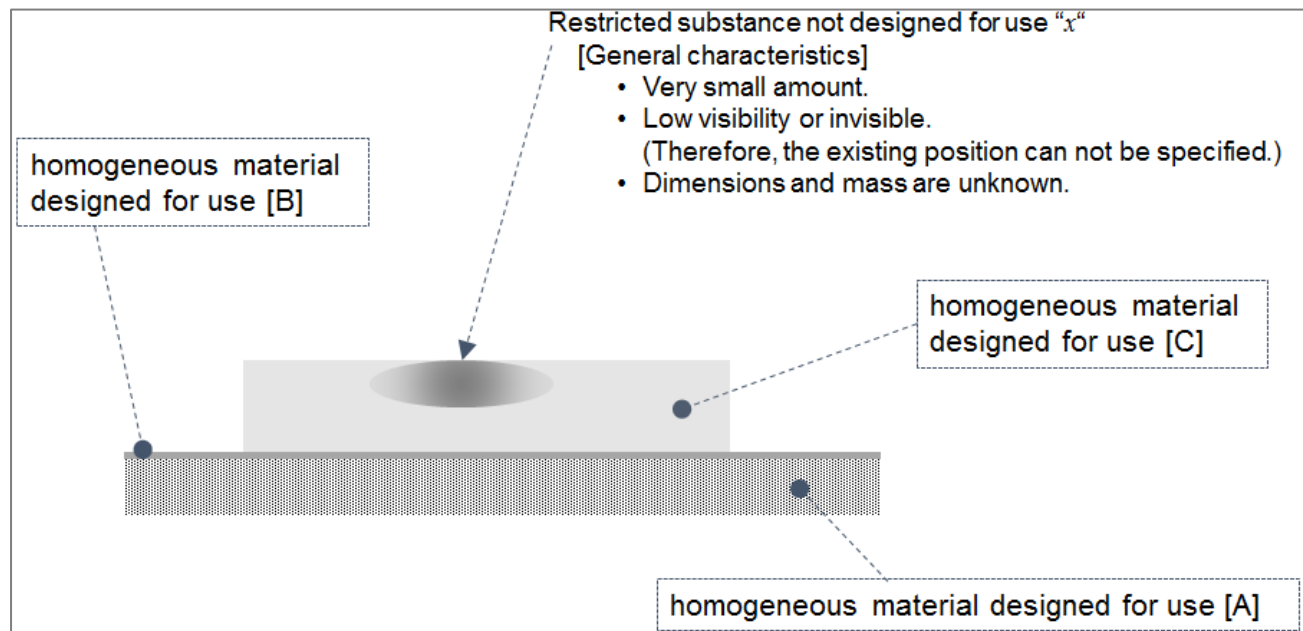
Restricted substance not designed for use “$x$“
[General characteristics]
• Very small amount.
• Low visibility or invisible.
(Therefore, the existing position can not be specified.)
• Dimensions and mass are unknown.

homogeneous material designed for use [B]

homogeneous material designed for use [C]

homogeneous material designed for use [A]